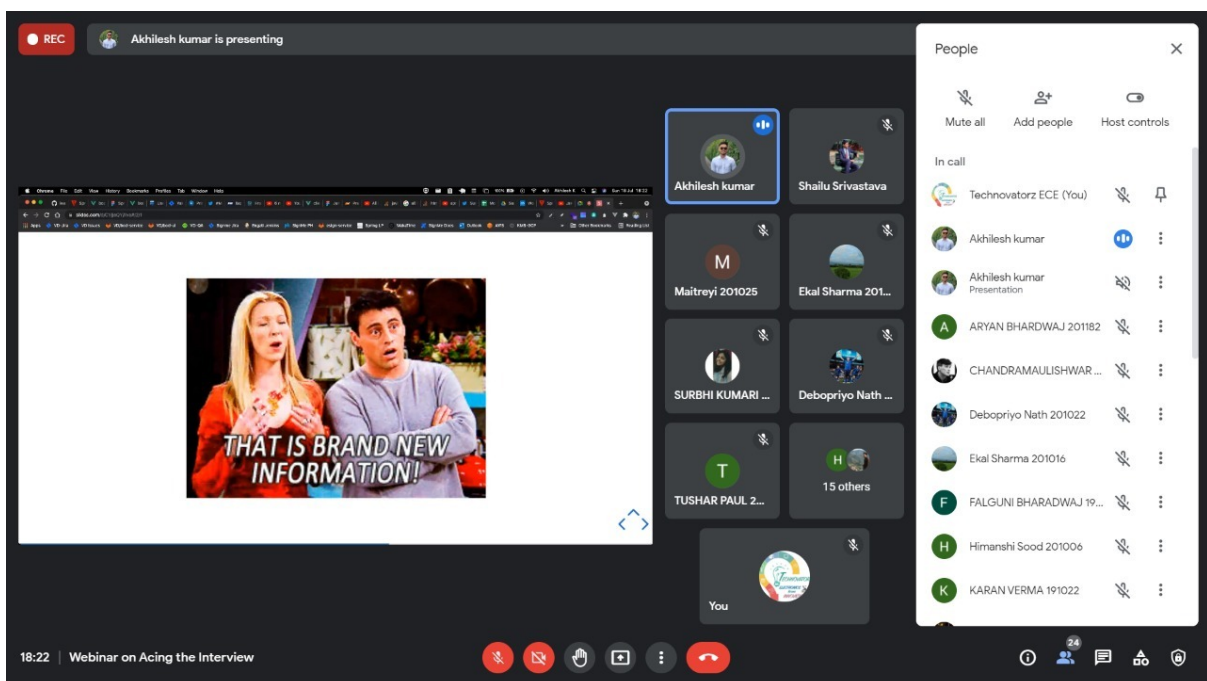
REC

Akhilesh kumar is presenting

THAT IS BRAND NEW INFORMATION!

Akhilesh kumar

Shailu Srivastava

M

Maitreyi 201025

Ekal Sharma 201...

SURBHI KUMARI ...

Debopriyo Nath ...

T

TUSHAR PAUL 2...

H

15 others

You

People

Mute all

Add people

Host controls

In call

Technovatorz ECE (You)

Akhilesh kumar

Akhilesh kumar
Presentation

A

ARYAN BHARDWAJ 201182

CHANDRAMAULISHWAR ...

Debopriyo Nath 201022

Ekal Sharma 201016

F

FALGUNI BHARADWAJ 19...

H

Himanshi Sood 201006

K

KARAN VERMA 191022

18:22 | Webinar on Acing the Interview

24